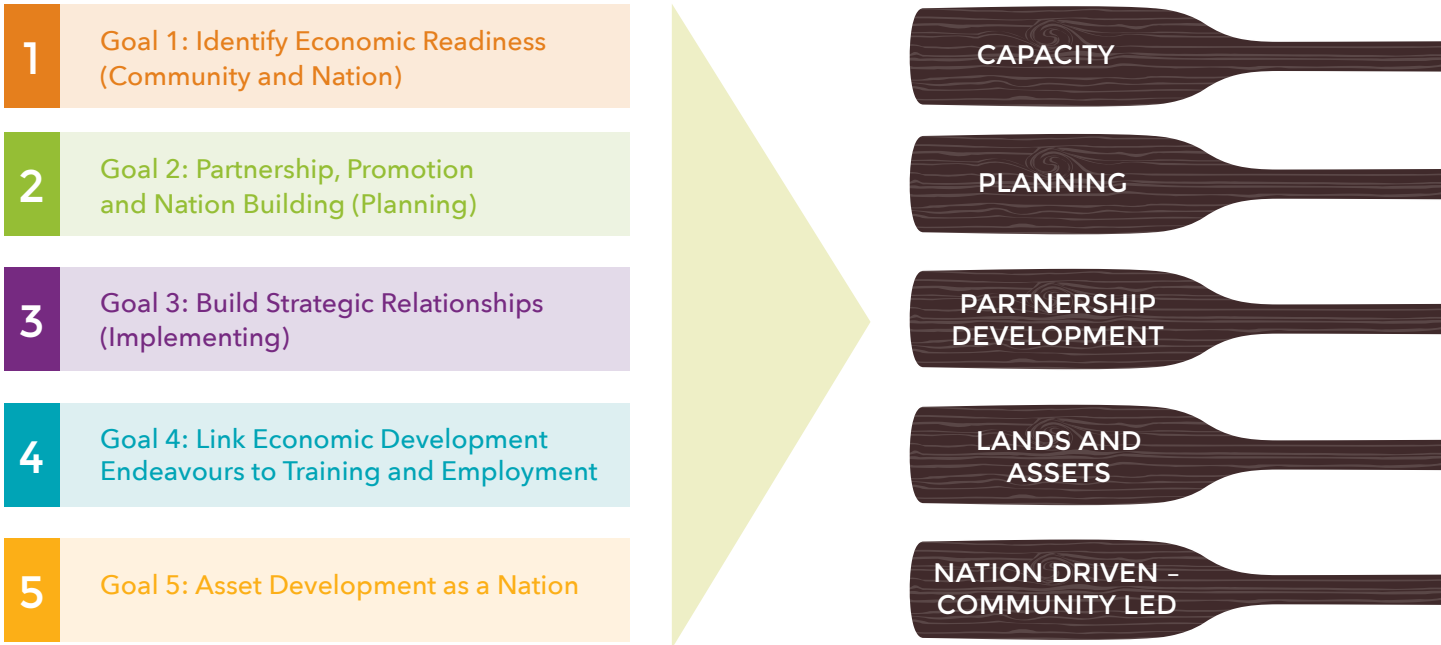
1 Goal 1: Identify Economic Readiness (Community and Nation)

2 Goal 2: Partnership, Promotion and Nation Building (Planning)

3 Goal 3: Build Strategic Relationships (Implementing)

4 Goal 4: Link Economic Development Endeavours to Training and Employment

5 Goal 5: Asset Development as a Nation

CAPACITY

PLANNING

PARTNERSHIP DEVELOPMENT

LANDS AND ASSETS

NATION DRIVEN – COMMUNITY LED